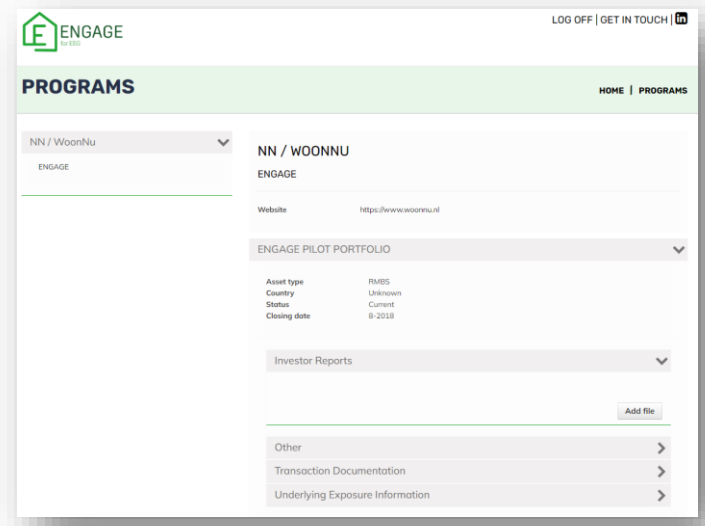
ENGAGE
for ESG

LOG OFF | GET IN TOUCH | in

PROGRAMS

HOME | PROGRAMS

NN / WoonNu

ENGAGE

NN / WOONNU

ENGAGE

Website https://www.woonnu.nl

ENGAGE PILOT PORTFOLIO

| | |
|---|---|
| Asset type | RMBS |
| Country | Unknown |
| Status | Current |
| Closing date | 8-2018 |

Investor Reports

Add file

Other

Transaction Documentation

Underlying Exposure Information